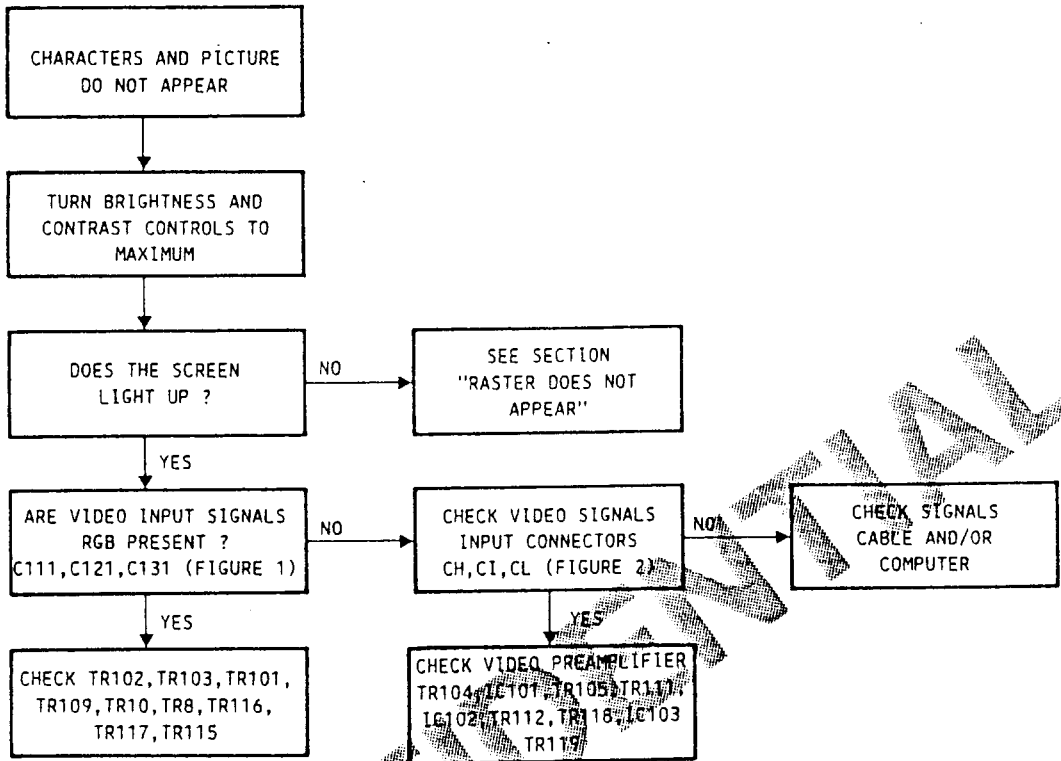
CHARACTERS AND PICTURE DO NOT APPEAR

TURN BRIGHTNESS AND CONTRAST CONTROLS TO MAXIMUM

DOES THE SCREEN LIGHT UP ?

NO

SEE SECTION "RASTER DOES NOT APPEAR"

YES

ARE VIDEO INPUT SIGNALS RGB PRESENT ? C111,C121,C131 (FIGURE 1)

NO

CHECK VIDEO SIGNALS INPUT CONNECTORS CH,CI,CL (FIGURE 2)

NO

CHECK SIGNALS CABLE AND/OR COMPUTER

YES

CHECK TR102,TR103,TR101, TR109,TR10,TR8,TR116, TR117,TR115

YES

CHECK VIDEO PREAMPLIFIER TR104,IC101,TR105,TR111, IC102,TR112,TR118,IC103 TR119

CONFIDENTIAL